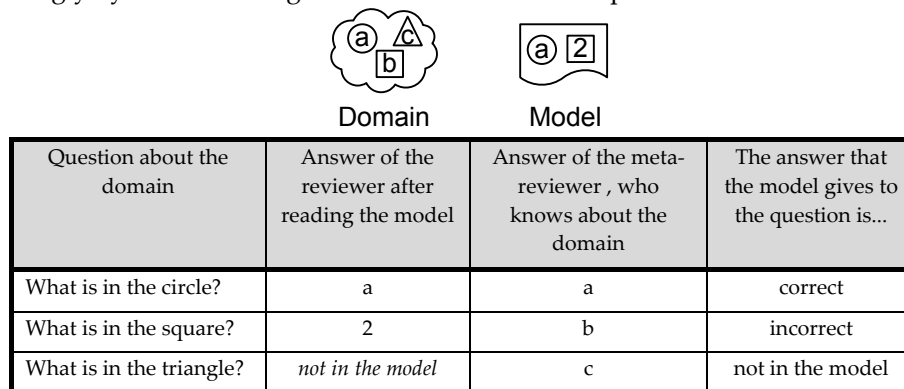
a c b

a 2

Domain Model

| Question about the domain | Answer of the reviewer after reading the model | Answer of the meta-reviewer , who knows about the domain | The answer that the model gives to the question is... |
|---|---|---|---|
| What is in the circle? | a | a | correct |
| What is in the square? | 2 | b | incorrect |
| What is in the triangle? | *not in the model* | c | not in the model |